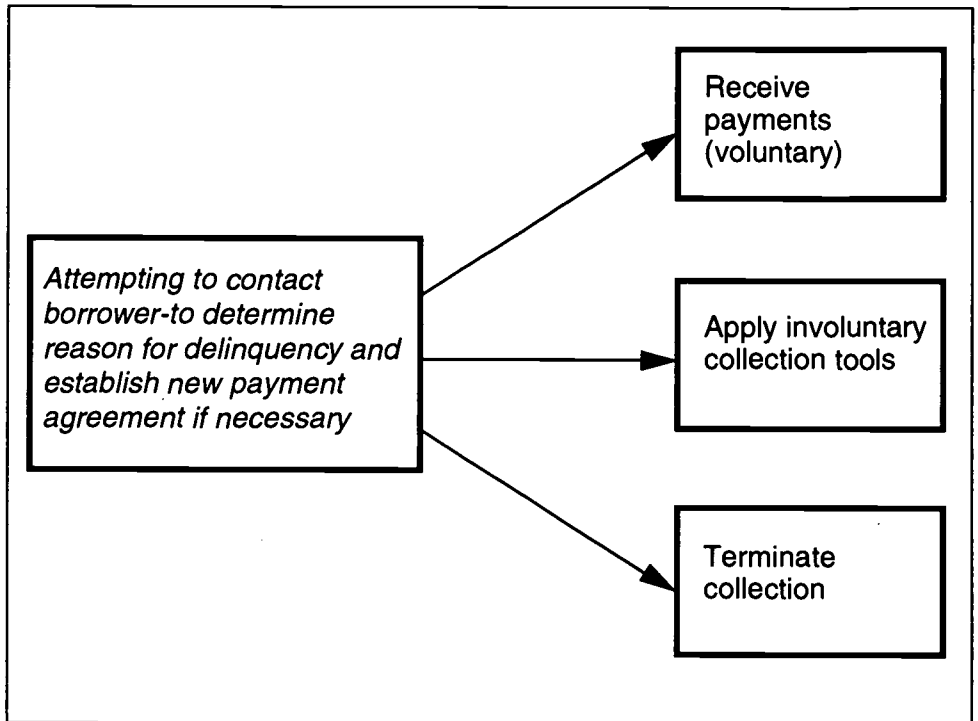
Attempting to contact borrower-to determine reason for delinquency and establish new payment agreement if necessary

Receive payments (voluntary)

Apply involuntary collection tools

Terminate collection